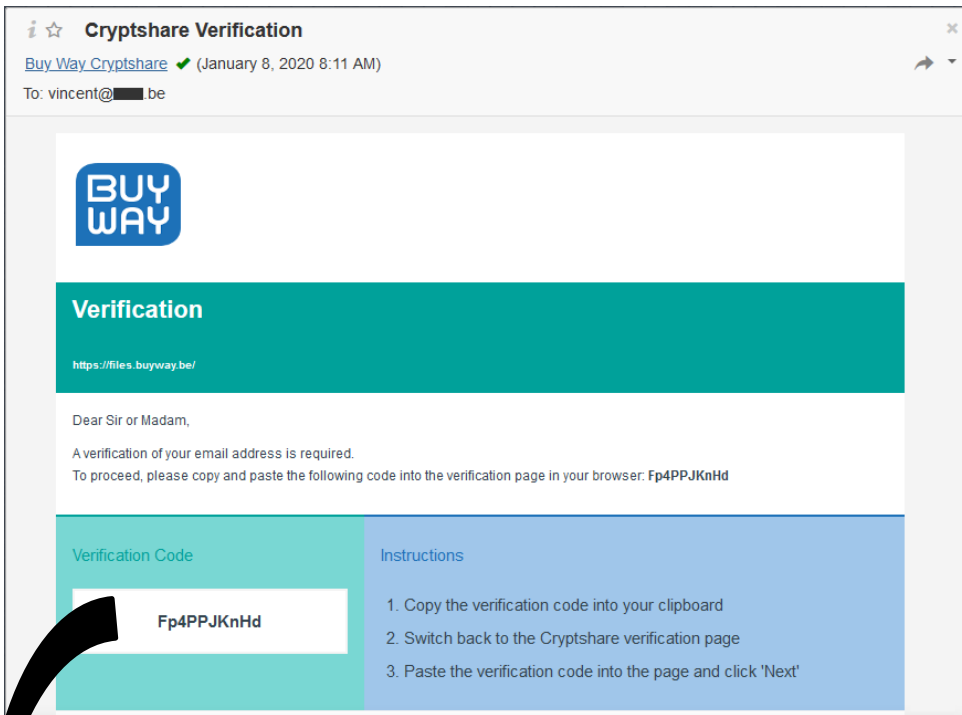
Cryptshare Verification

Buy Way Cryptshare (January 8, 2020 8:11 AM)

To: vincent@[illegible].be

BUY WAY

Verification

https://files.buyway.be/

Dear Sir or Madam,

A verification of your email address is required.
To proceed, please copy and paste the following code into the verification page in your browser: Fp4PPJKnHd

Verification Code

Fp4PPJKnHd

Instructions

1. Copy the verification code into your clipboard
2. Switch back to the Cryptshare verification page
3. Paste the verification code into the page and click 'Next'